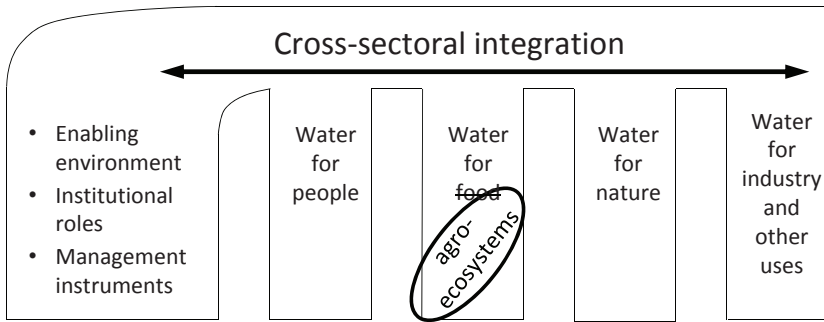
Cross-sectoral integration

- Enabling environment
- Institutional roles
- Management instruments

Water for people

Water for ~~food~~

agro-ecosystems

Water for nature

Water for industry and other uses